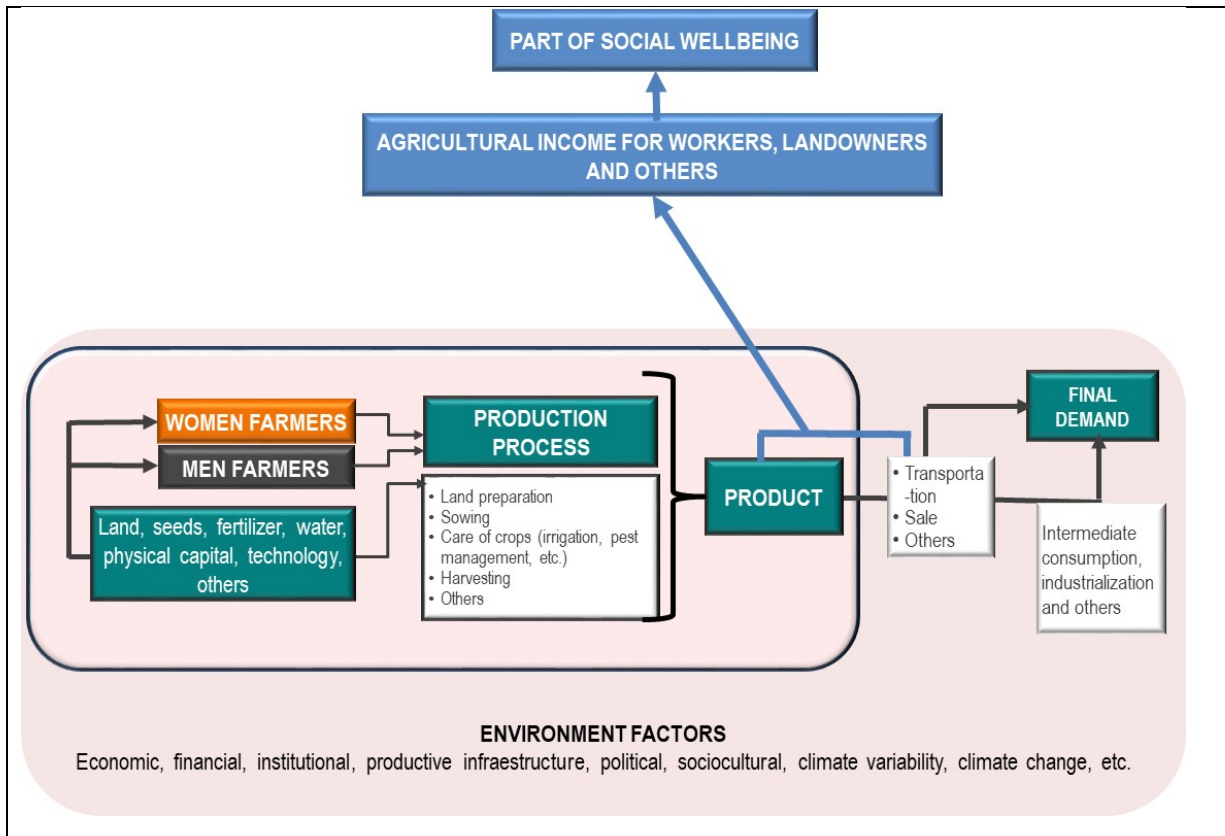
PART OF SOCIAL WELLBEING

AGRICULTURAL INCOME FOR WORKERS, LANDOWNERS AND OTHERS

WOMEN FARMERS

MEN FARMERS

Land, seeds, fertilizer, water, physical capital, technology, others

PRODUCTION PROCESS

• Land preparation
• Sowing
• Care of crops (irrigation, pest management, etc.)
• Harvesting
• Others

PRODUCT

• Transporta-tion
• Sale
• Others

FINAL DEMAND

Intermediate consumption, industrialization and others

ENVIRONMENT FACTORS
Economic, financial, institutional, productive infraestructure, political, sociocultural, climate variability, climate change, etc.